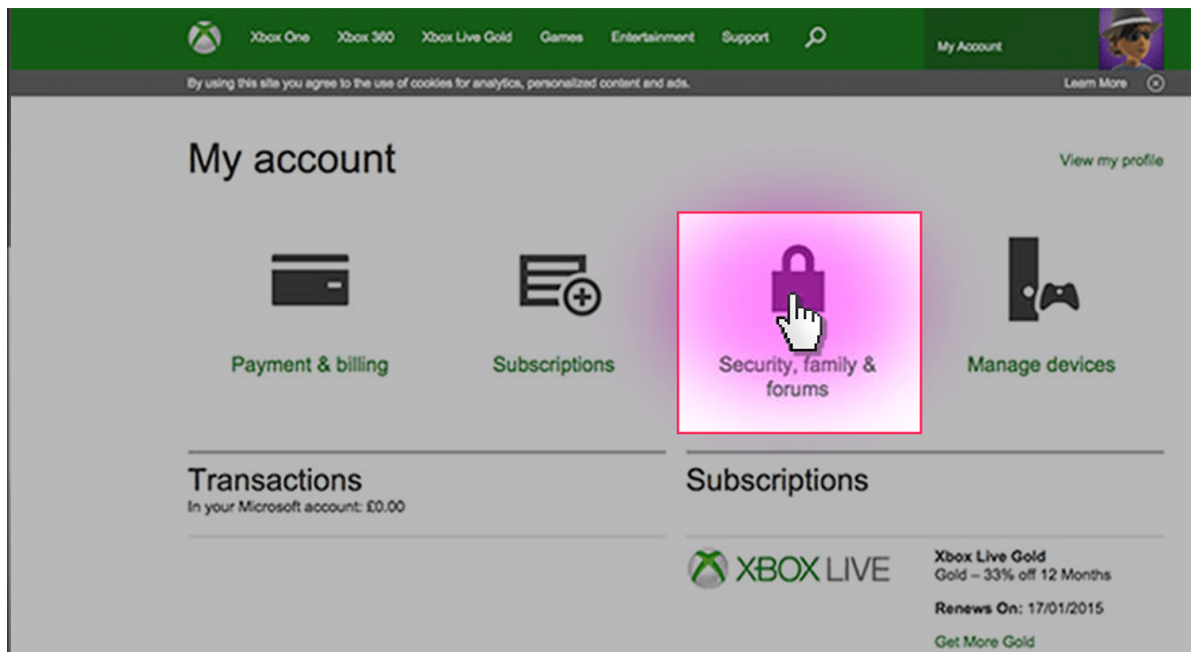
Xbox One Xbox 360 Xbox Live Gold Games Entertainment Support

My Account

By using this site you agree to the use of cookies for analytics, personalized content and ads.

Learn More

My account

View my profile

Payment & billing

Subscriptions

Security, family & forums

Manage devices

Transactions

In your Microsoft account: £0.00

Subscriptions

XBOX LIVE

Xbox Live Gold
Gold – 33% off 12 Months

Renews On: 17/01/2015

Get More Gold